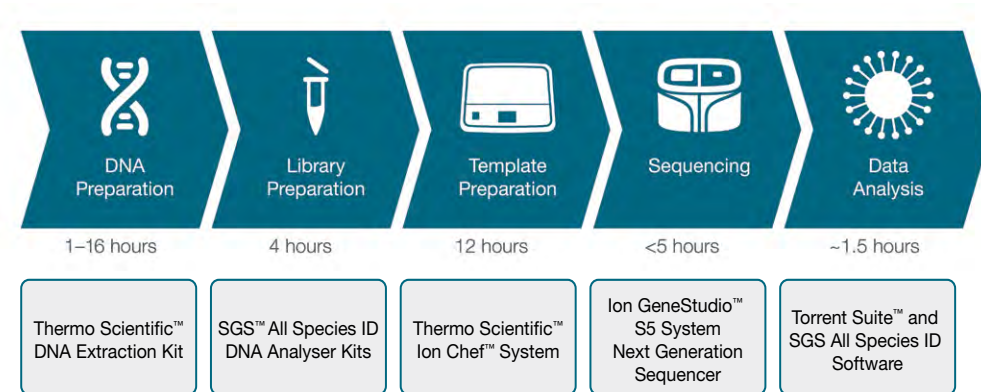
DNA Preparation

Library Preparation

Template Preparation

Sequencing

Data Analysis

1–16 hours

4 hours

12 hours

<5 hours

~1.5 hours

Thermo Scientific™ DNA Extraction Kit

SGS™ All Species ID DNA Analyser Kits

Thermo Scientific™ Ion Chef™ System

Ion GeneStudio™ S5 System Next Generation Sequencer

Torrent Suite™ and SGS All Species ID Software